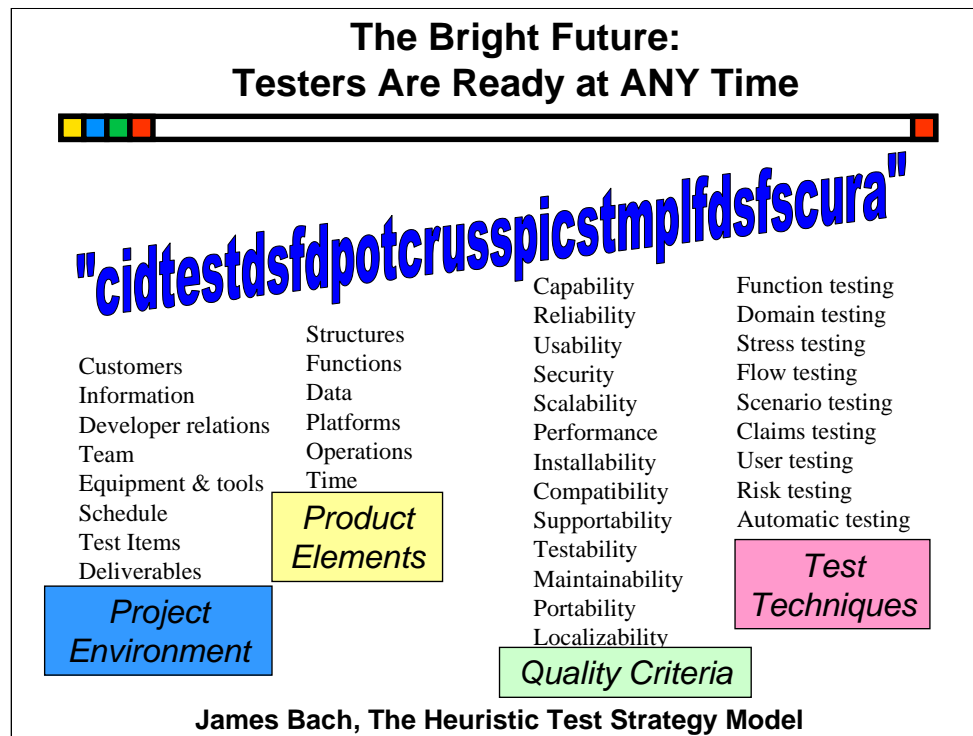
The Bright Future:
Testers Are Ready at ANY Time

"cidtestdsfdpotcrusspicstmplfdsfscura"

Customers
Information
Developer relations
Team
Equipment & tools
Schedule
Test Items
Deliverables

Project Environment

Structures
Functions
Data
Platforms
Operations
Time

Product Elements

Capability
Reliability
Usability
Security
Scalability
Performance
Installability
Compatibility
Supportability
Testability
Maintainability
Portability
Localizability

Quality Criteria

Function testing
Domain testing
Stress testing
Flow testing
Scenario testing
Claims testing
User testing
Risk testing
Automatic testing

Test Techniques

James Bach, The Heuristic Test Strategy Model